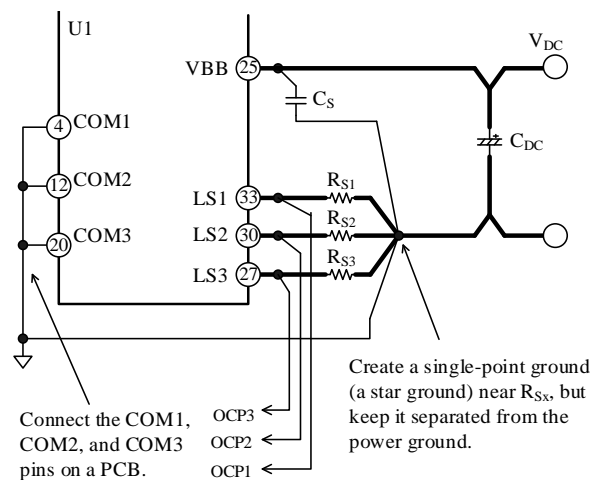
U1

VBB 25

$V_{DC}$

$C_S$

4 COM1

$C_{DC}$

12 COM2

LS1 33

$R_{S1}$

$R_{S2}$

20 COM3

LS2 30

$R_{S3}$

LS3 27

Create a single-point ground (a star ground) near $R_{Sx}$, but keep it separated from the power ground.

Connect the COM1, COM2, and COM3 pins on a PCB.

OCP3

OCP2

OCP1